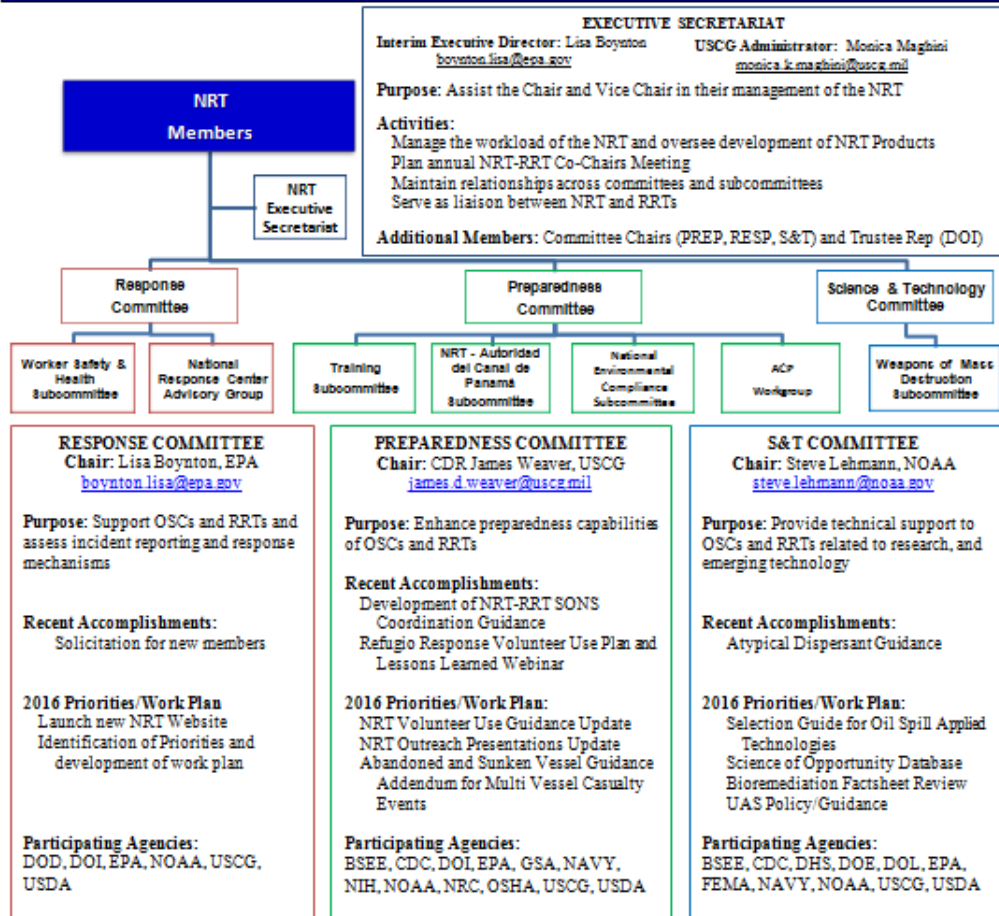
EXECUTIVE SECRETARIAT

Interim Executive Director: Lisa Boynton
boynton.lisa@epa.gov

USCG Administrator: Monica Maghini
monica.k.maghini@uscg.mil

Purpose: Assist the Chair and Vice Chair in their management of the NRT

Activities:
Manage the workload of the NRT and oversee development of NRT Products
Plan annual NRT-RRT Co-Chairs Meeting
Maintain relationships across committees and subcommittees
Serve as liaison between NRT and RRTs

Additional Members: Committee Chairs (PREP, RESP, S&T) and Trustee Rep (DOI)

NRT Members

NRT Executive Secretariat

Response Committee

Preparedness Committee

Science & Technology Committee

Worker Safety & Health Subcommittee

National Response Center Advisory Group

Training Subcommittee

NRT - Autoridad del Canal de Panamá Subcommittee

National Environmental Compliance Subcommittee

ACP Workgroup

Weapons of Mass Destruction Subcommittee

RESPONSE COMMITTEE
Chair: Lisa Boynton, EPA
boynton.lisa@epa.gov

Purpose: Support OSCs and RRTs and assess incident reporting and response mechanisms

Recent Accomplishments:
Solicitation for new members

2016 Priorities/Work Plan
Launch new NRT Website
Identification of Priorities and development of work plan

Participating Agencies:
DOD, DOI, EPA, NOAA, USCG, USDA

PREPAREDNESS COMMITTEE
Chair: CDR James Weaver, USCG
james.d.weaver@uscg.mil

Purpose: Enhance preparedness capabilities of OSCs and RRTs

Recent Accomplishments:
Development of NRT-RRT SONS Coordination Guidance
Refugio Response Volunteer Use Plan and Lessons Learned Webinar

2016 Priorities/Work Plan:
NRT Volunteer Use Guidance Update
NRT Outreach Presentations Update
Abandoned and Sunken Vessel Guidance
Addendum for Multi Vessel Casualty Events

Participating Agencies:
BSEE, CDC, DOI, EPA, GSA, NAVY, NIH, NOAA, NRC, OSHA, USCG, USDA

S&T COMMITTEE
Chair: Steve Lehmann, NOAA
steve.lehmann@noaa.gov

Purpose: Provide technical support to OSCs and RRTs related to research, and emerging technology

Recent Accomplishments:
Atypical Dispersant Guidance

2016 Priorities/Work Plan:
Selection Guide for Oil Spill Applied Technologies
Science of Opportunity Database
Bioremediation Factsheet Review
UAS Policy/Guidance

Participating Agencies:
BSEE, CDC, DHS, DOE, DOL, EPA, FEMA, NAVY, NOAA, USCG, USDA